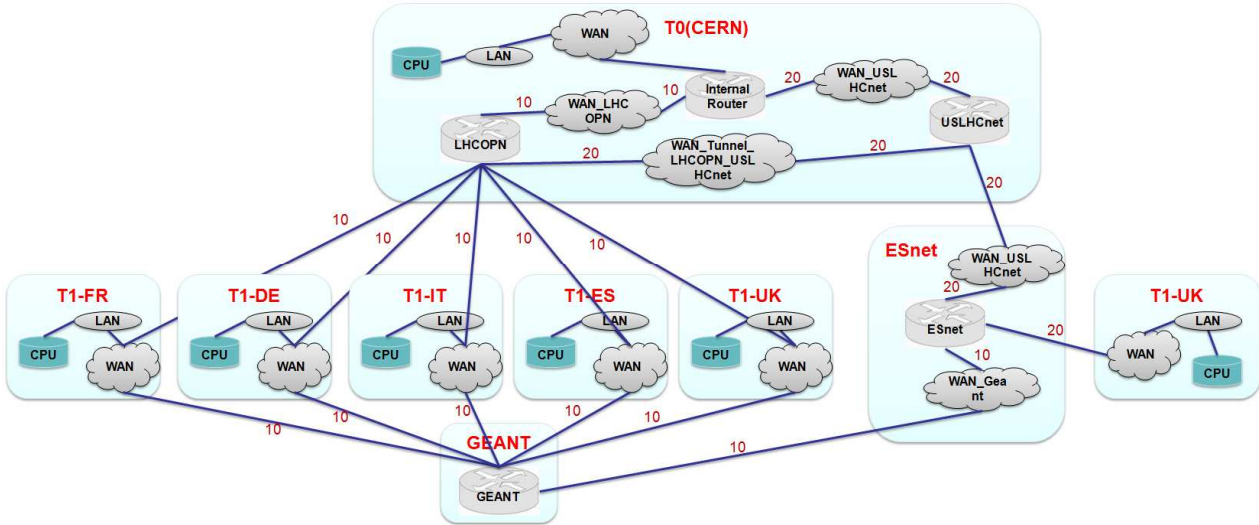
T0(CERN)

CPU

LAN

WAN

Internal Router

10

10

WAN_LHC OPN

20

WAN_USL HCnet

20

USLHCnet

LHCOPN

20

WAN_Tunnel_ LHCOPN_USL HCnet

20

20

10

10

10

10

10

ESnet

WAN_USL HCnet

20

ESnet

20

10

WAN_Gea nt

T1-FR

LAN

CPU

WAN

T1-DE

LAN

CPU

WAN

T1-IT

LAN

CPU

WAN

T1-ES

LAN

CPU

WAN

T1-UK

LAN

CPU

WAN

T1-UK

LAN

WAN

CPU

10

10

10

10

10

10

GEANT

GEANT